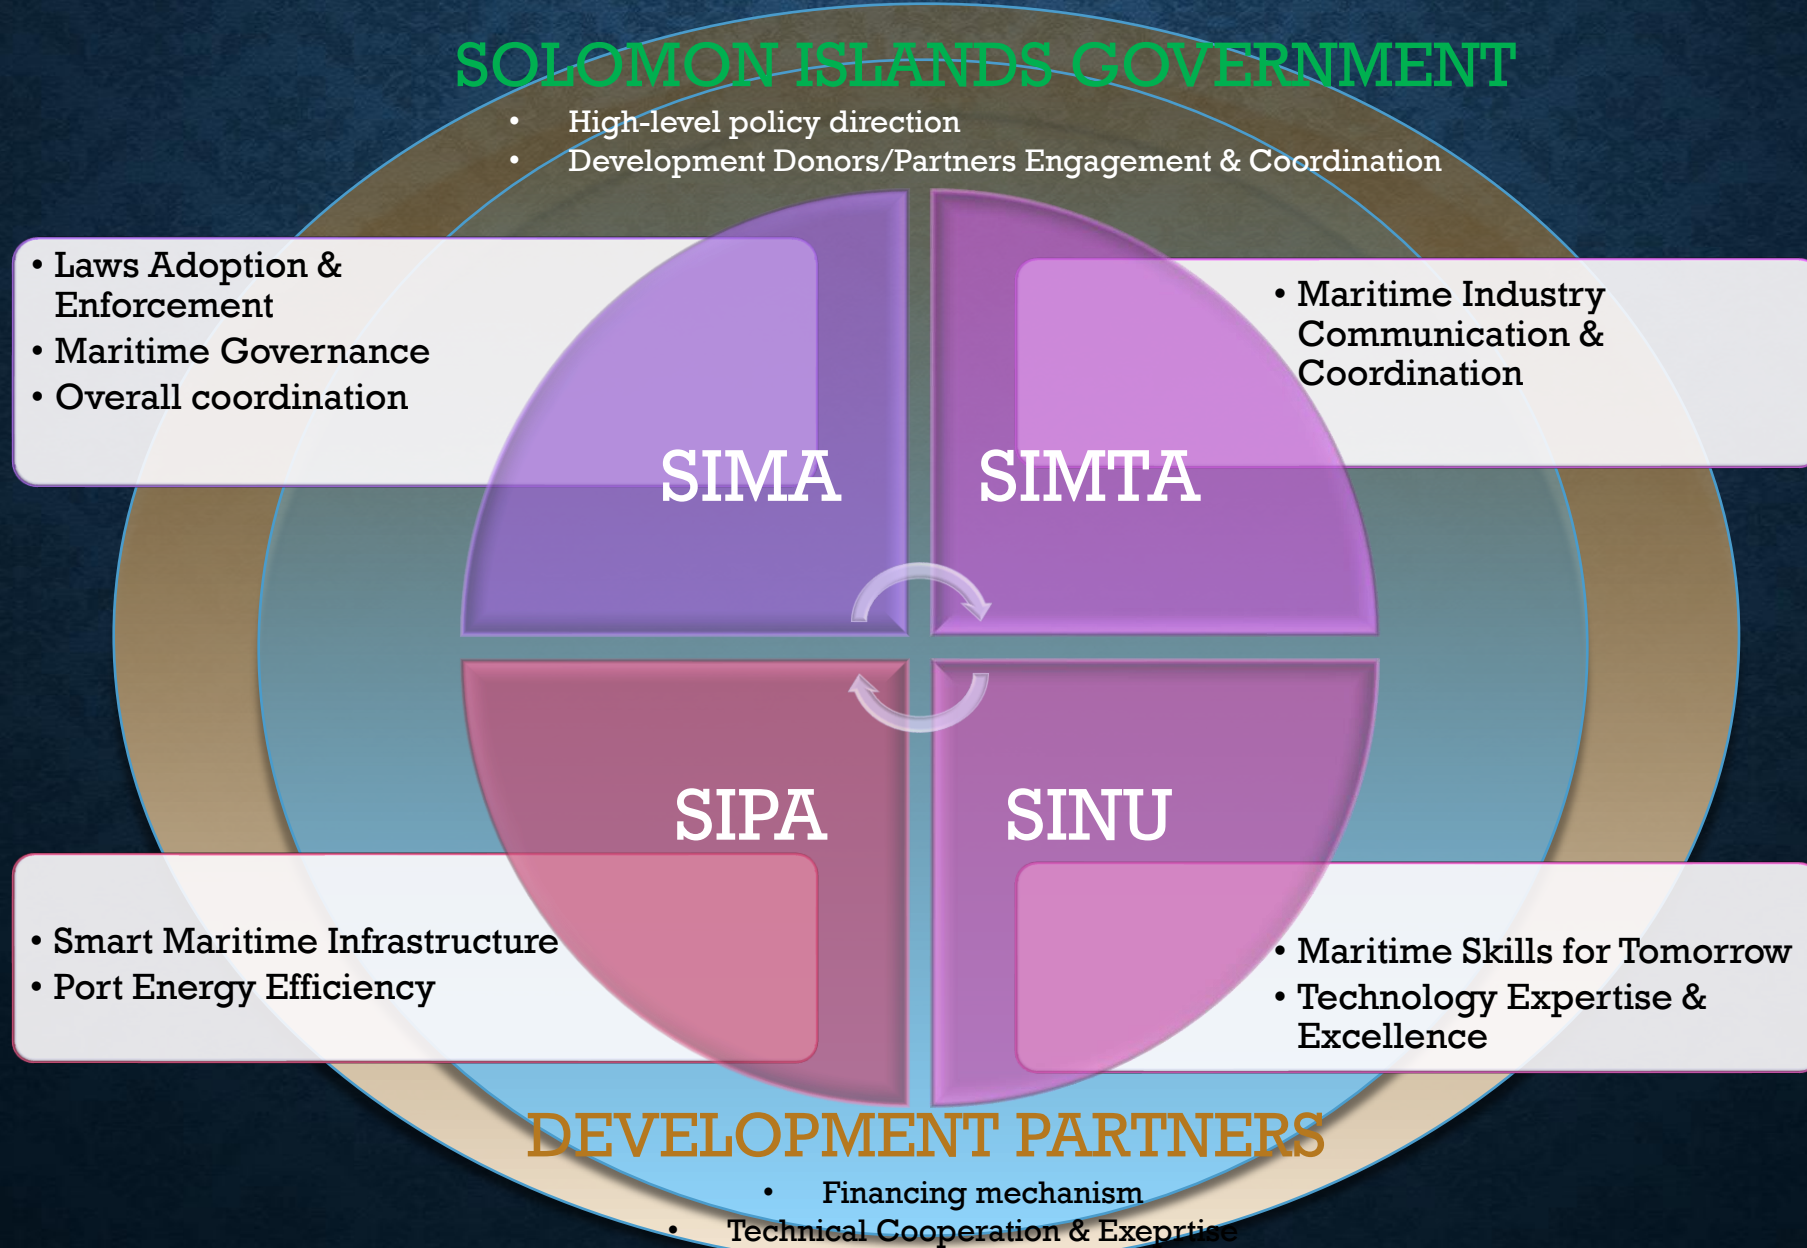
SOLOMON ISLANDS GOVERNMENT

- High-level policy direction
- Development Donors/Partners Engagement & Coordination

- Laws Adoption & Enforcement
- Maritime Governance
- Overall coordination

- Maritime Industry Communication & Coordination

SIMA

SIMTA

SIPA

SINU

- Smart Maritime Infrastructure
- Port Energy Efficiency

- Maritime Skills for Tomorrow
- Technology Expertise & Excellence

DEVELOPMENT PARTNERS

- Financing mechanism
- Technical Cooperation & Exeprtise